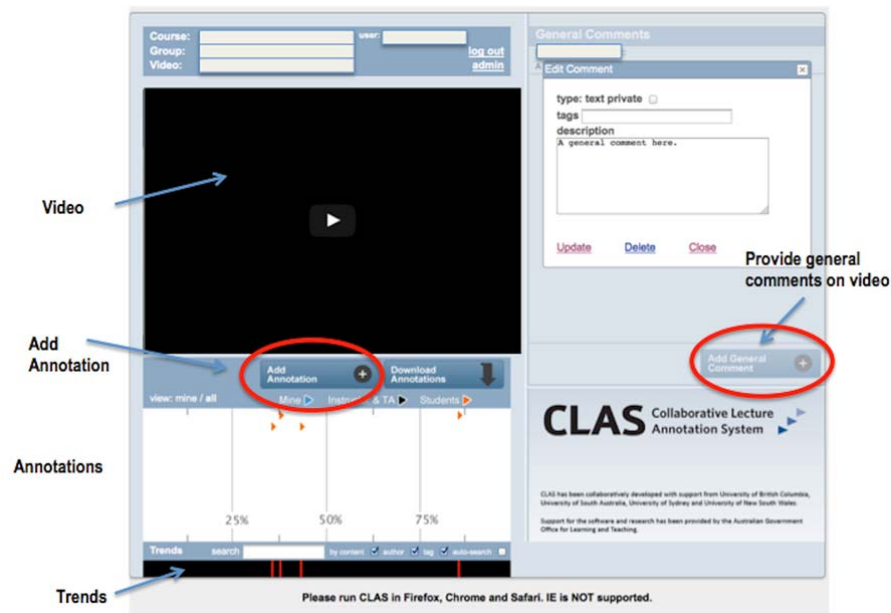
Course:
Group:
Video:
user:
log out
admin

General Comments

Edit Comment

type: text private
tags
description
A general comment here.

Update Delete Close

Video

Provide general comments on video

Add Annotation

Add Annotation
Download Annotations

Add General Comment

view: mine / all
Mine Instructor & TA Students

Annotations

25% 50% 75%

CLAS Collaborative Lecture Annotation System

CLAS has been collaboratively developed with support from University of British Columbia, University of South Australia, University of Sydney and University of New South Wales.

Support for the software and research has been provided by the Australian Government Office for Learning and Teaching.

Trends search by content author tag auto-search

Trends

Please run CLAS in Firefox, Chrome and Safari. IE is NOT supported.